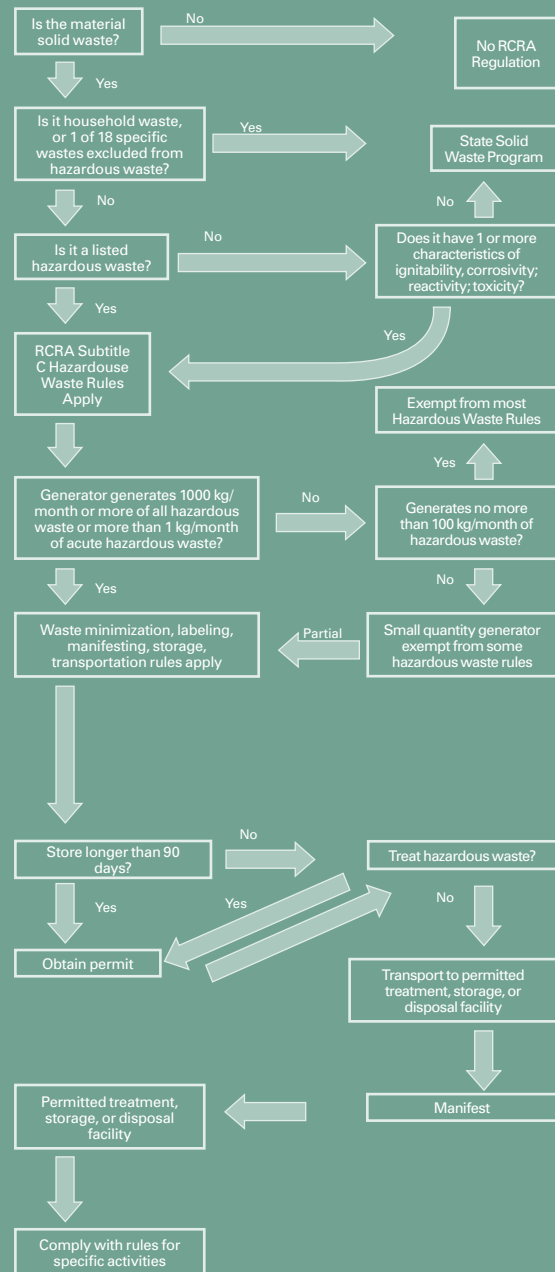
Is the material solid waste?

No

No RCRA Regulation

Yes

Is it household waste, or 1 of 18 specific wastes excluded from hazardous waste?

Yes

State Solid Waste Program

No

No

Is it a listed hazardous waste?

No

Does it have 1 or more characteristics of ignitability, corrosivity; reactivity; toxicity?

Yes

Yes

RCRA Subtitle C Hazardouse Waste Rules Apply

Exempt from most Hazardous Waste Rules

Yes

Generator generates 1000 kg/ month or more of all hazardous waste or more than 1 kg/month of acute hazardous waste?

No

Generates no more than 100 kg/month of hazardous waste?

Yes

No

Waste minimization, labeling, manifesting, storage, transportation rules apply

Partial

Small quantity generator exempt from some hazardous waste rules

Store longer than 90 days?

No

Treat hazardous waste?

Yes

Yes

No

Obtain permit

Transport to permitted treatment, storage, or disposal facility

Permitted treatment, storage, or disposal facility

Manifest

Comply with rules for specific activities